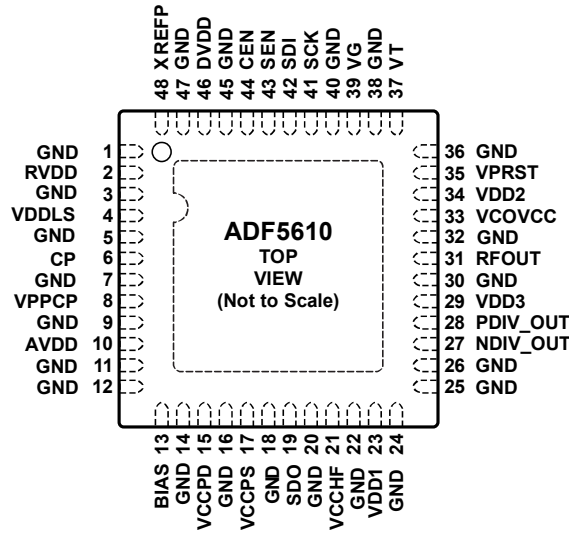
48 XREFP
47 GND
46 DVDD
45 GND
44 CEN
43 SEN
42 SDI
41 SCK
40 GND
39 VG
38 GND
37 VT

GND 1
RVDD 2
GND 3
VDDLS 4
GND 5
CP 6
GND 7
VPPCP 8
GND 9
AVDD 10
GND 11
GND 12

ADF5610
TOP
VIEW
(Not to Scale)

36 GND
35 VPRST
34 VDD2
33 VCOVCC
32 GND
31 RFOUT
30 GND
29 VDD3
28 PDIV_OUT
27 NDIV_OUT
26 GND
25 GND

BIAS 13
GND 14
VCCPD 15
GND 16
VCCPS 17
GND 18
SDO 19
GND 20
VCCHF 21
GND 22
VDD1 23
GND 24